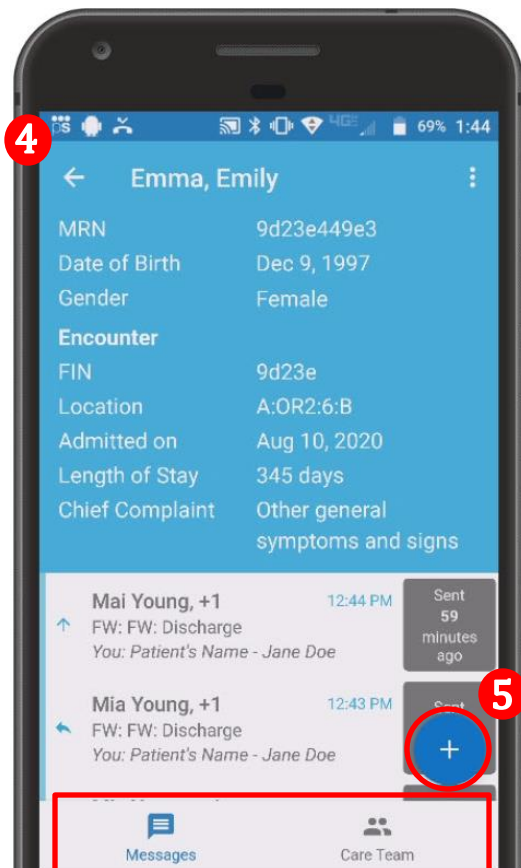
4

69% 1:44

Emma, Emily

MRN 9d23e449e3
Date of Birth Dec 9, 1997
Gender Female

Encounter
FIN 9d23e
Location A:OR2:6:B
Admitted on Aug 10, 2020
Length of Stay 345 days
Chief Complaint Other general symptoms and signs

Mai Young, +1 12:44 PM
FW: FW: Discharge
You: Patient's Name - Jane Doe

Sent 59 minutes ago

Mia Young, +1 12:43 PM
FW: FW: Discharge
You: Patient's Name - Jane Doe

Sent

5

+

Messages Care Team